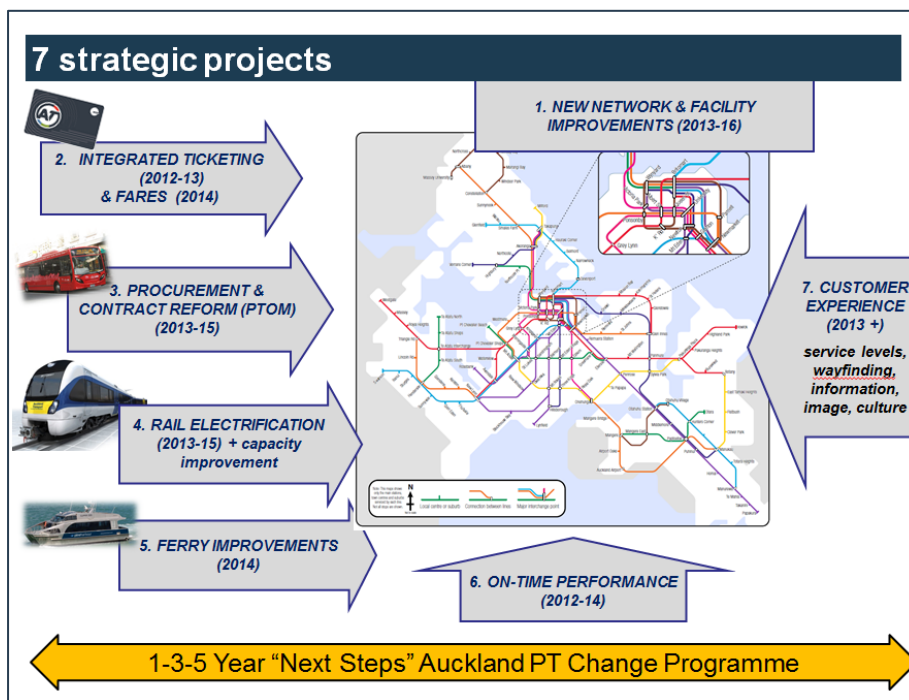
7 strategic projects

1. NEW NETWORK & FACILITY IMPROVEMENTS (2013-16)

2. INTEGRATED TICKETING (2012-13) & FARES (2014)

3. PROCUREMENT & CONTRACT REFORM (PTOM) (2013-15)

4. RAIL ELECTRIFICATION (2013-15) + capacity improvement

5. FERRY IMPROVEMENTS (2014)

6. ON-TIME PERFORMANCE (2012-14)

7. CUSTOMER EXPERIENCE (2013 +)

service levels, wayfinding, information, image, culture

1-3-5 Year “Next Steps” Auckland PT Change Programme